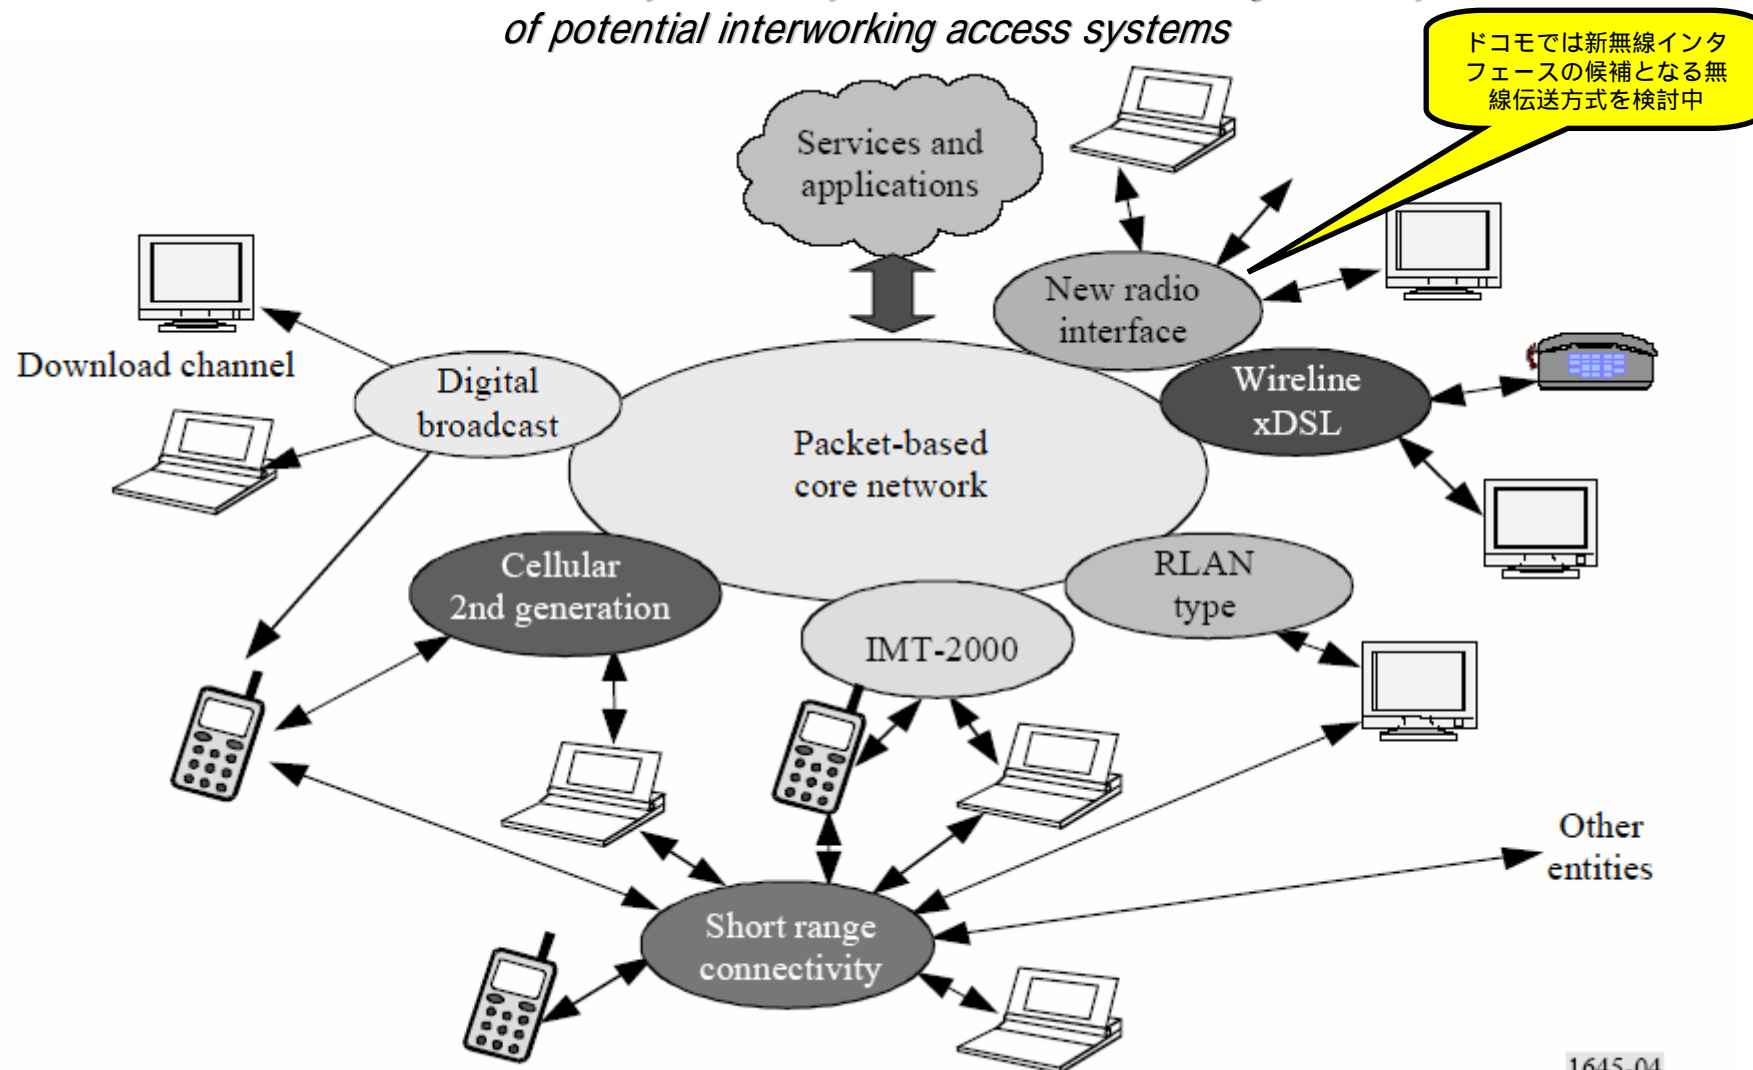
of potential interworking access systems

ドコモでは新無線インタフェースの候補となる無線伝送方式を検討中

Services and applications

New radio interface

Download channel

Digital broadcast

Wireline xDSL

Packet-based core network

Cellular 2nd generation

RLAN type

IMT-2000

Other entities

Short range connectivity

1645-04